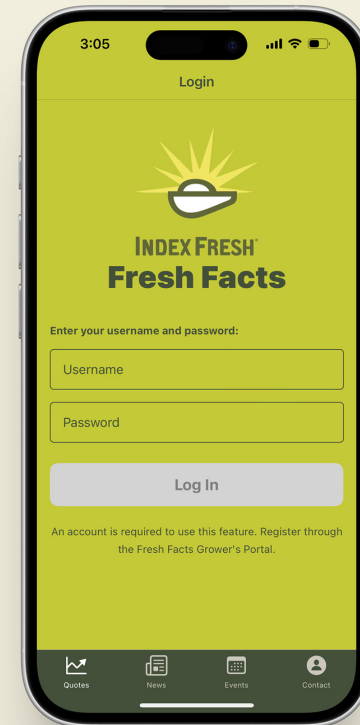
3:05

Login

INDEX FRESH®
Fresh Facts

Enter your username and password:

Username

Password

Log In

An account is required to use this feature. Register through the Fresh Facts Grower's Portal.

Quotes News Events Contact